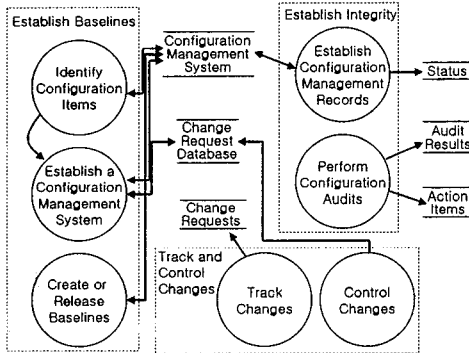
Establish Baselines

Identify Configuration Items

Establish a Configuration Management System

Create or Release Baselines

Configuration Management System

Change Request Database

Change Requests

Establish Integrity

Establish Configuration Management Records

Perform Configuration Audits

Status

Audit Results

Action Items

Track and Control Changes

Track Changes

Control Changes